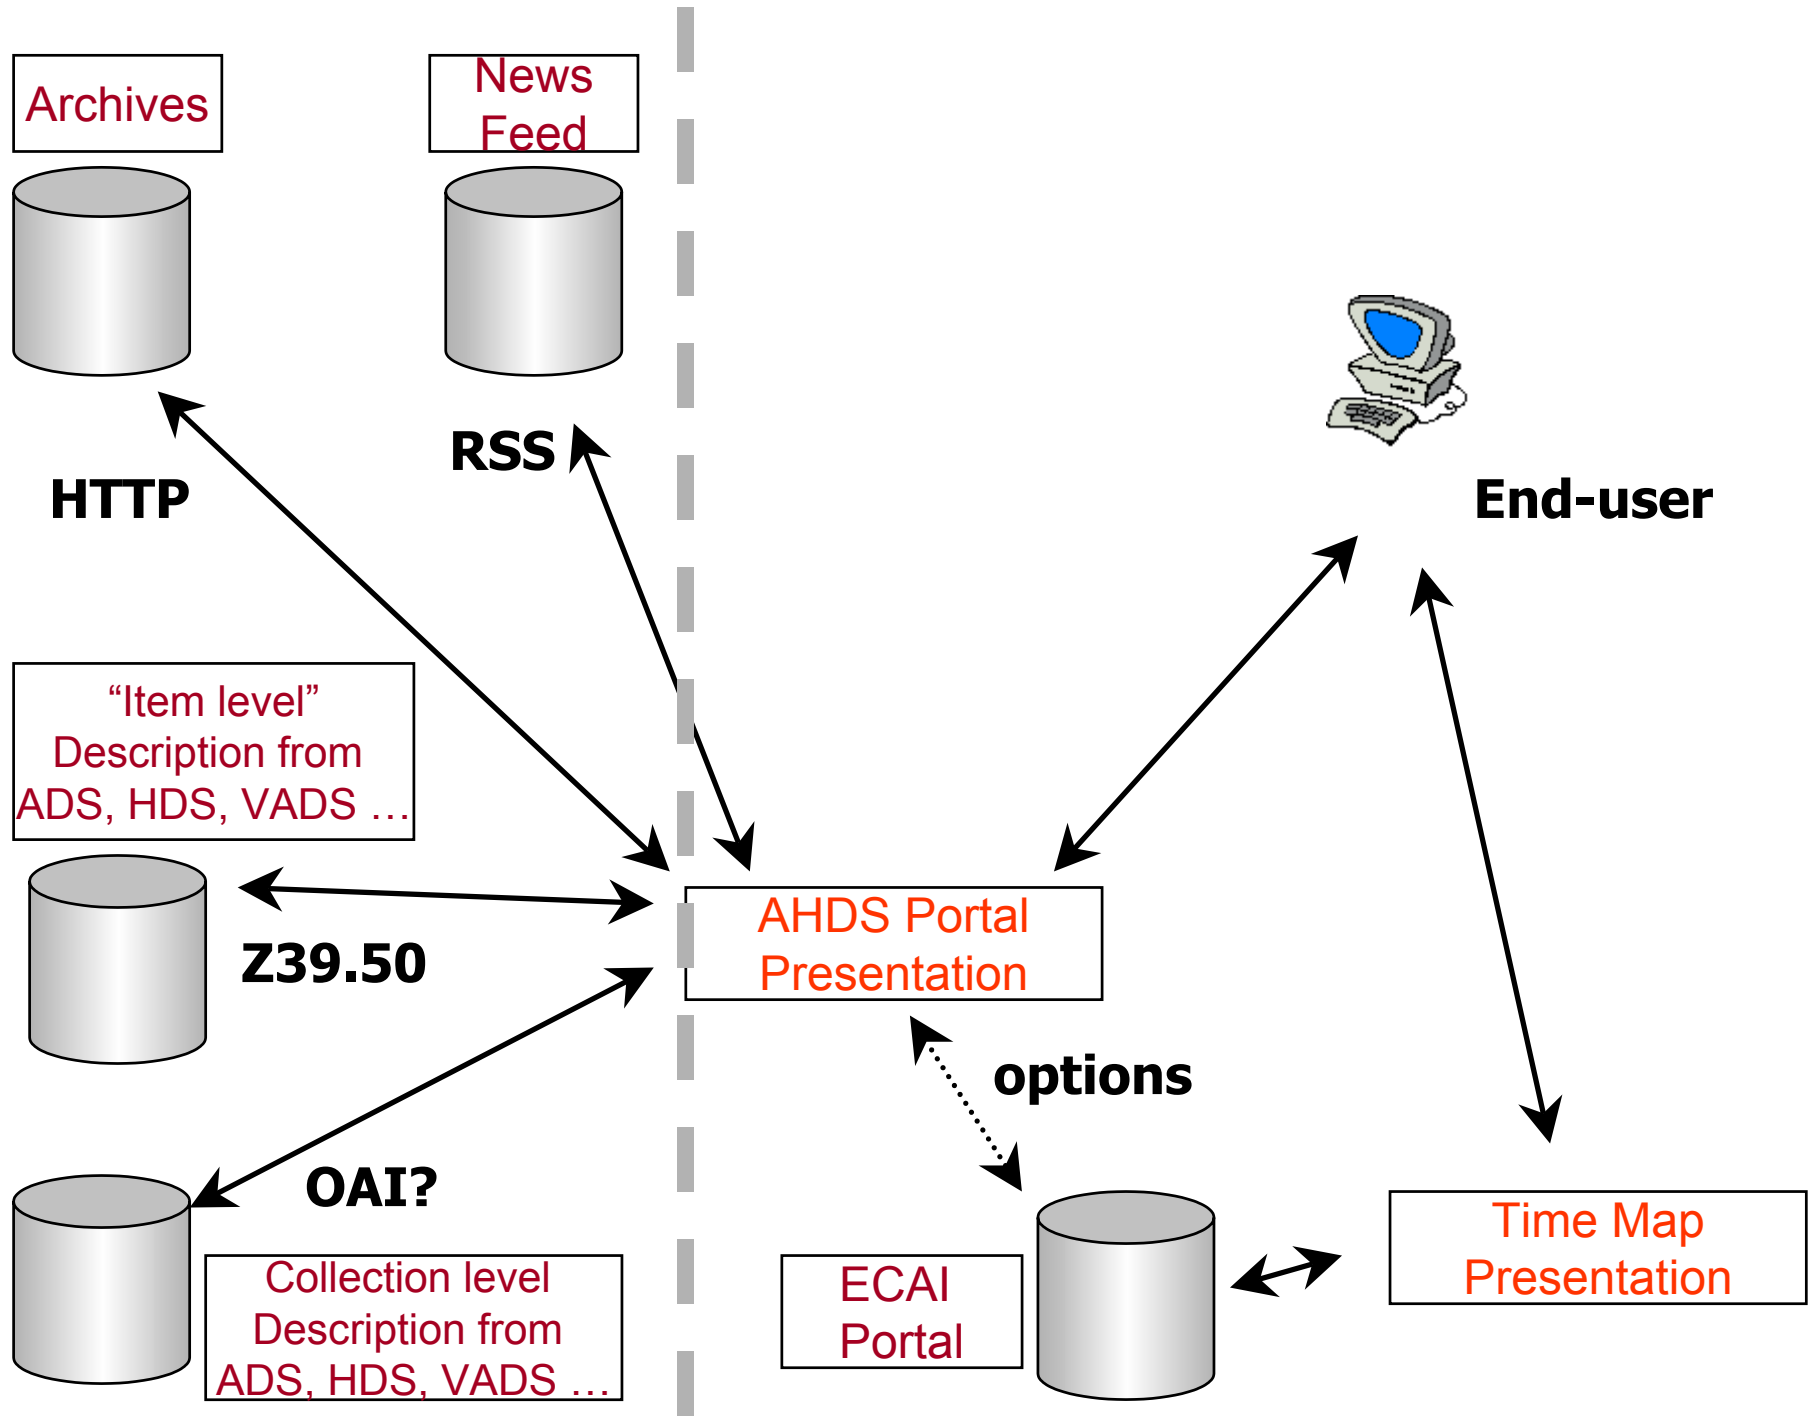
Archives

News Feed

RSS

HTTP

End-user

“Item level” Description from ADS, HDS, VADS …

Z39.50

AHDS Portal Presentation

options

OAI?

Collection level Description from ADS, HDS, VADS …

ECAI Portal

Time Map Presentation